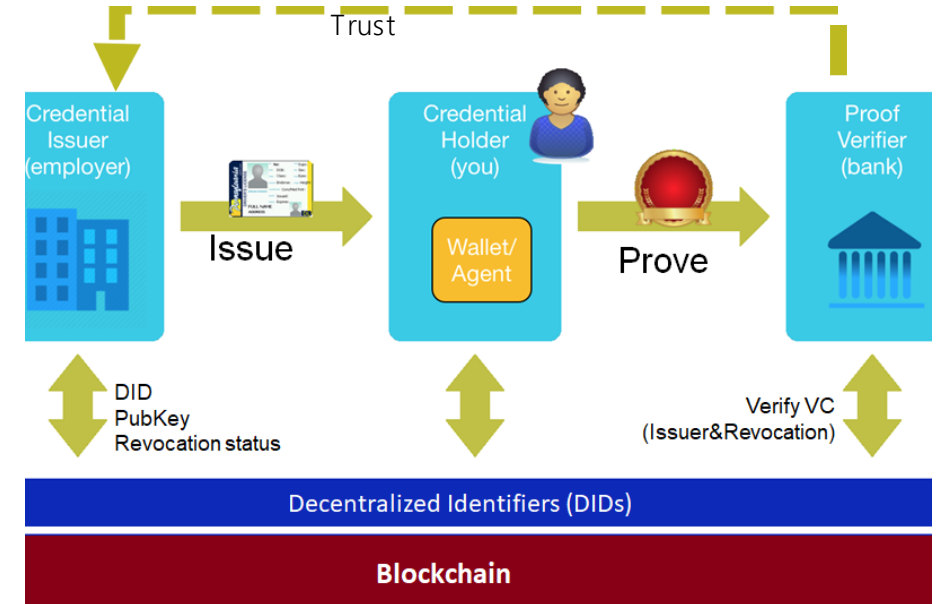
Trust

Credential Issuer (employer)

Issue

Credential Holder (you)

Wallet/ Agent

Prove

Proof Verifier (bank)

DID
PubKey
Revocation status

Verify VC
(Issuer&Revocation)

Decentralized Identifiers (DIDs)

Blockchain